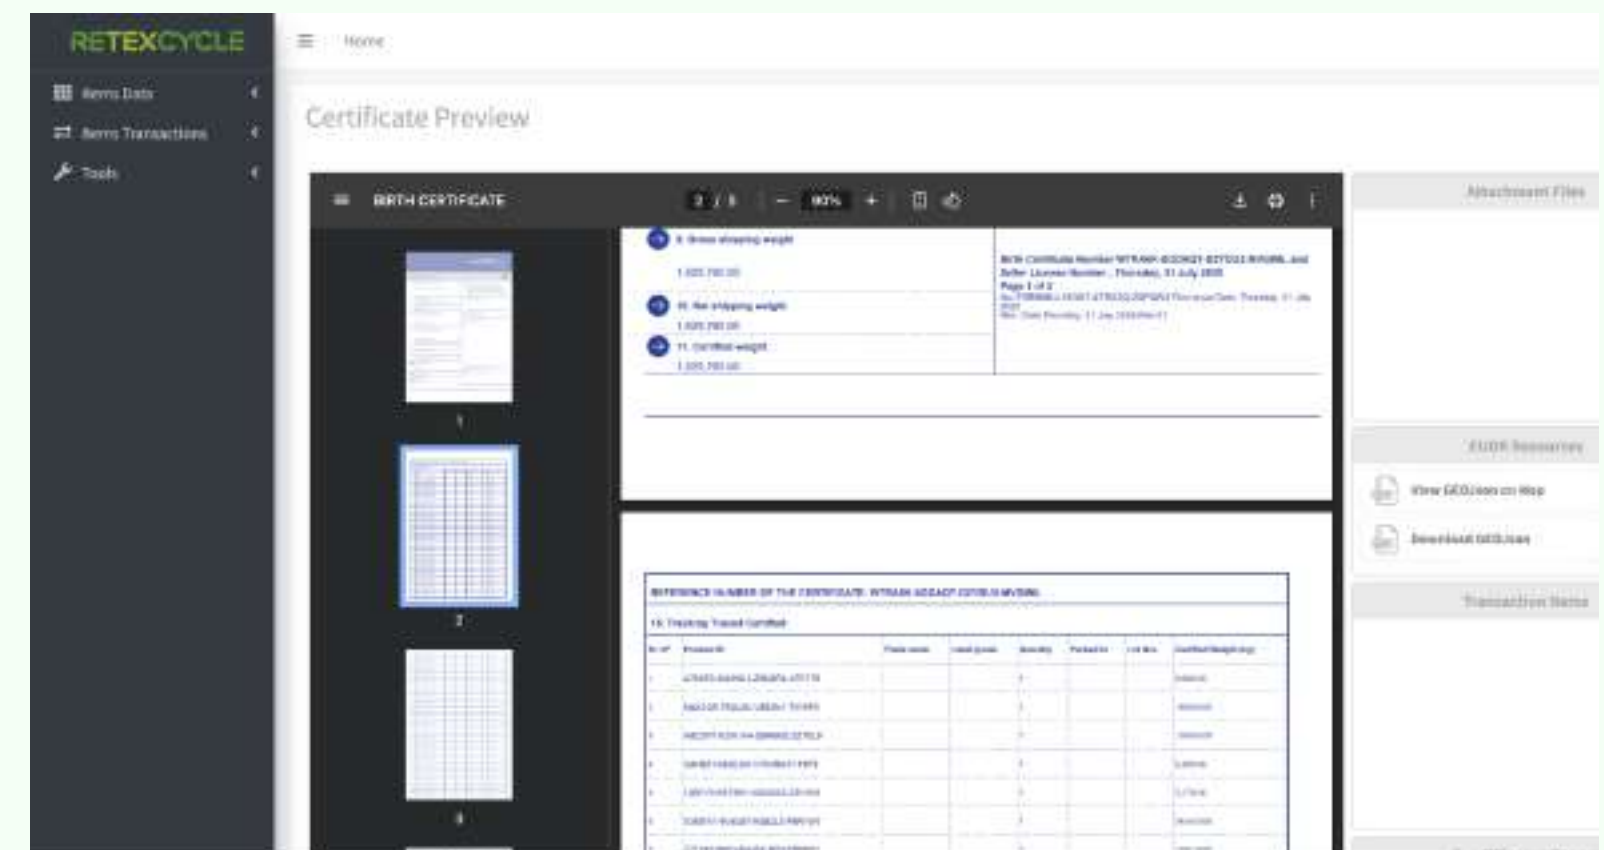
RETEXCYCLE

Items Data
Items Transactions
Tools

Home

Certificate Preview

BIRTH CERTIFICATE

2 / 3

90%

9. Gross shipping weight
1.020.780.00

10. Net shipping weight
1.020.780.00

11. Certified weight
1.020.780.00

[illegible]

1

2

3

REFERENCE NUMBER OF THE CERTIFICATE: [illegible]

13. Tracking Traced Certified

| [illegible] | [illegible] | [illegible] | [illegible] | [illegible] | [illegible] | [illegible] | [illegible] |
|---|---|---|---|---|---|---|---|
| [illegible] | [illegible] | | | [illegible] | | | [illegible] |
| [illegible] | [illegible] | | | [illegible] | | | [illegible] |
| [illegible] | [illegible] | | | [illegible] | | | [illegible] |
| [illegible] | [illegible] | | | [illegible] | | | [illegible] |
| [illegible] | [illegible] | | | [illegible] | | | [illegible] |
| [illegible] | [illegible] | | | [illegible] | | | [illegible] |

Attachment Files

EUDR Resources

View GEOJson on Map

Download GEOJson

Transaction Items